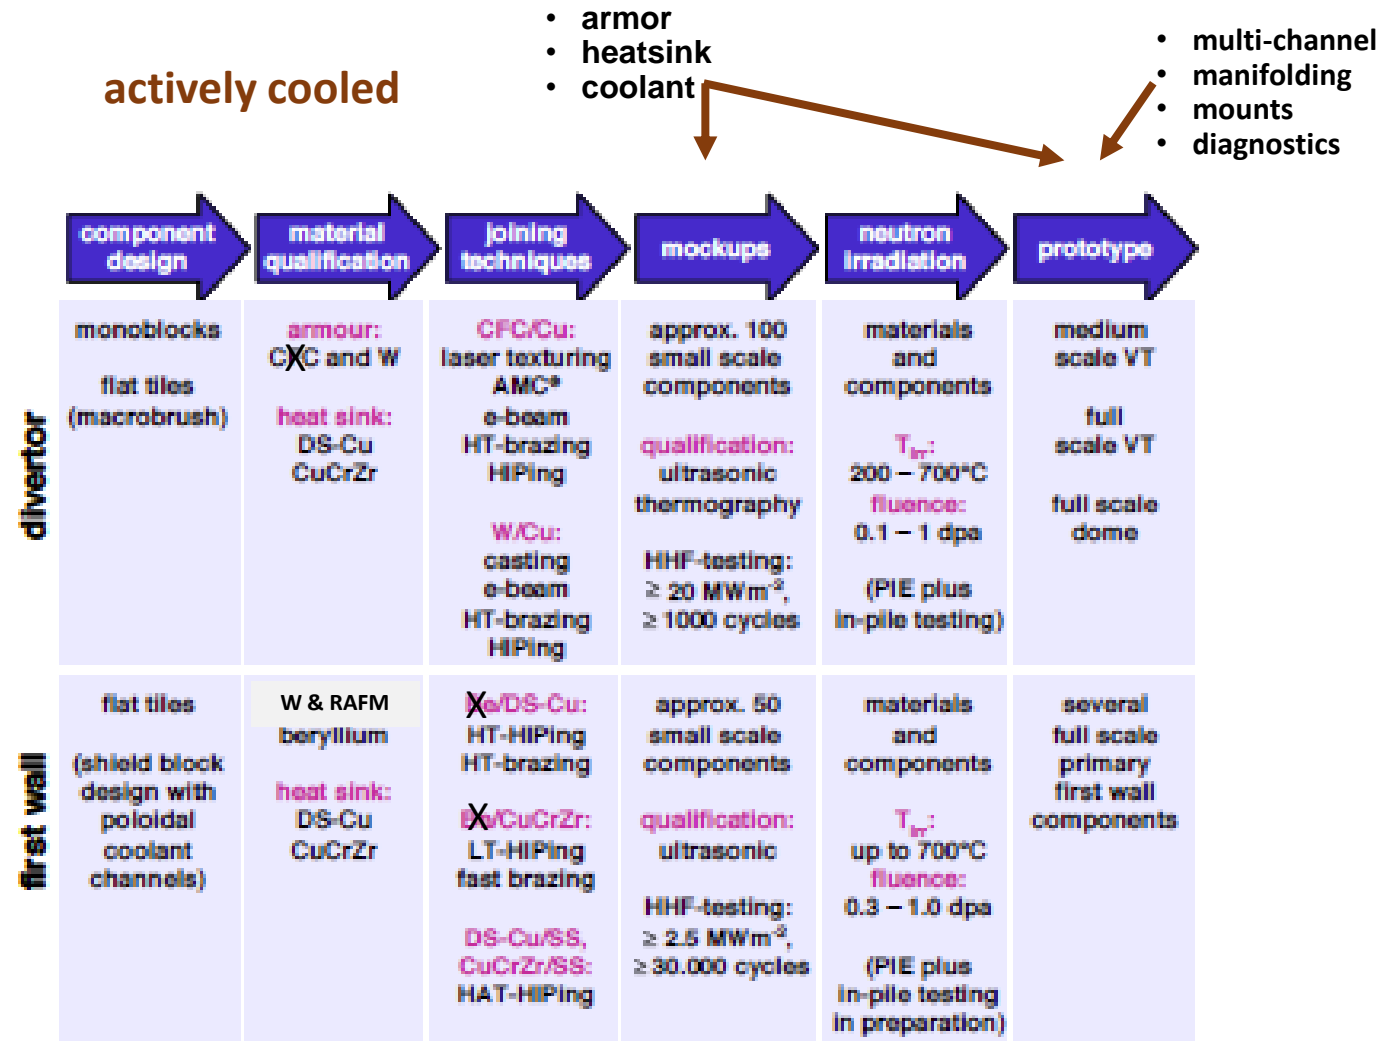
actively cooled

• armor
• heatsink
• coolant

• multi-channel
• manifolding
• mounts
• diagnostics

| | component design | material qualification | joining techniques | mockups | neutron irradiation | prototype |
|---|---|---|---|---|---|---|
| divertor | monoblocks<br><br>flat tiles (macrobrush) | armour: CXC and W<br><br>heat sink: DS-Cu CuCrZr | CFC/Cu: laser texturing AMC® e-beam HT-brazing HIPing<br><br>W/Cu: casting e-beam HT-brazing HIPing | approx. 100 small scale components<br><br>qualification: ultrasonic thermography<br><br>HHF-testing: ≥ 20 MWm$^{-2}$, ≥ 1000 cycles | materials and components<br><br>$T_{irr}$: 200 – 700°C<br>fluence: 0.1 – 1 dpa<br><br>(PIE plus in-pile testing) | medium scale VT<br><br>full scale VT<br><br>full scale dome |
| first wall | flat tiles<br><br>(shield block design with poloidal coolant channels) | W & RAFM<br>beryllium<br><br>heat sink: DS-Cu CuCrZr | Xe/DS-Cu: HT-HIPing HT-brazing<br><br>XCuCrZr: LT-HIPing fast brazing<br><br>DS-Cu/SS, CuCrZr/SS: HAT-HIPing | approx. 50 small scale components<br><br>qualification: ultrasonic<br><br>HHF-testing: ≥ 2.5 MWm$^{-2}$, ≥ 30.000 cycles | materials and components<br><br>$T_{irr}$: up to 700°C<br>fluence: 0.3 – 1.0 dpa<br><br>(PIE plus in-pile testing in preparation) | several full scale primary first wall components |